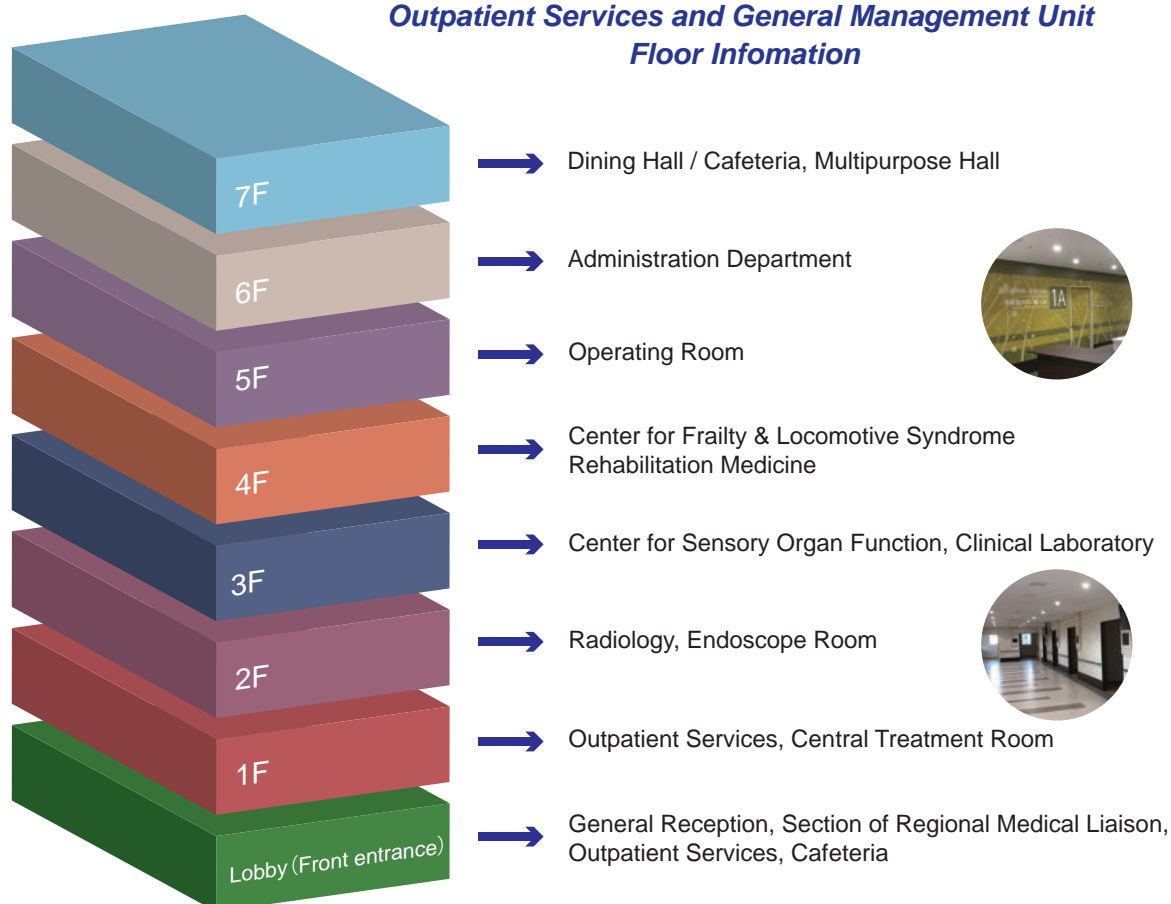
Outpatient Services and General Management Unit
Floor Infomation

7F
Dining Hall / Cafeteria, Multipurpose Hall

6F
Administration Department

1A

5F
Operating Room

4F
Center for Frailty & Locomotive Syndrome
Rehabilitation Medicine

3F
Center for Sensory Organ Function, Clinical Laboratory

2F
Radiology, Endoscope Room

1F
Outpatient Services, Central Treatment Room

Lobby (Front entrance)
General Reception, Section of Regional Medical Liaison,
Outpatient Services, Cafeteria